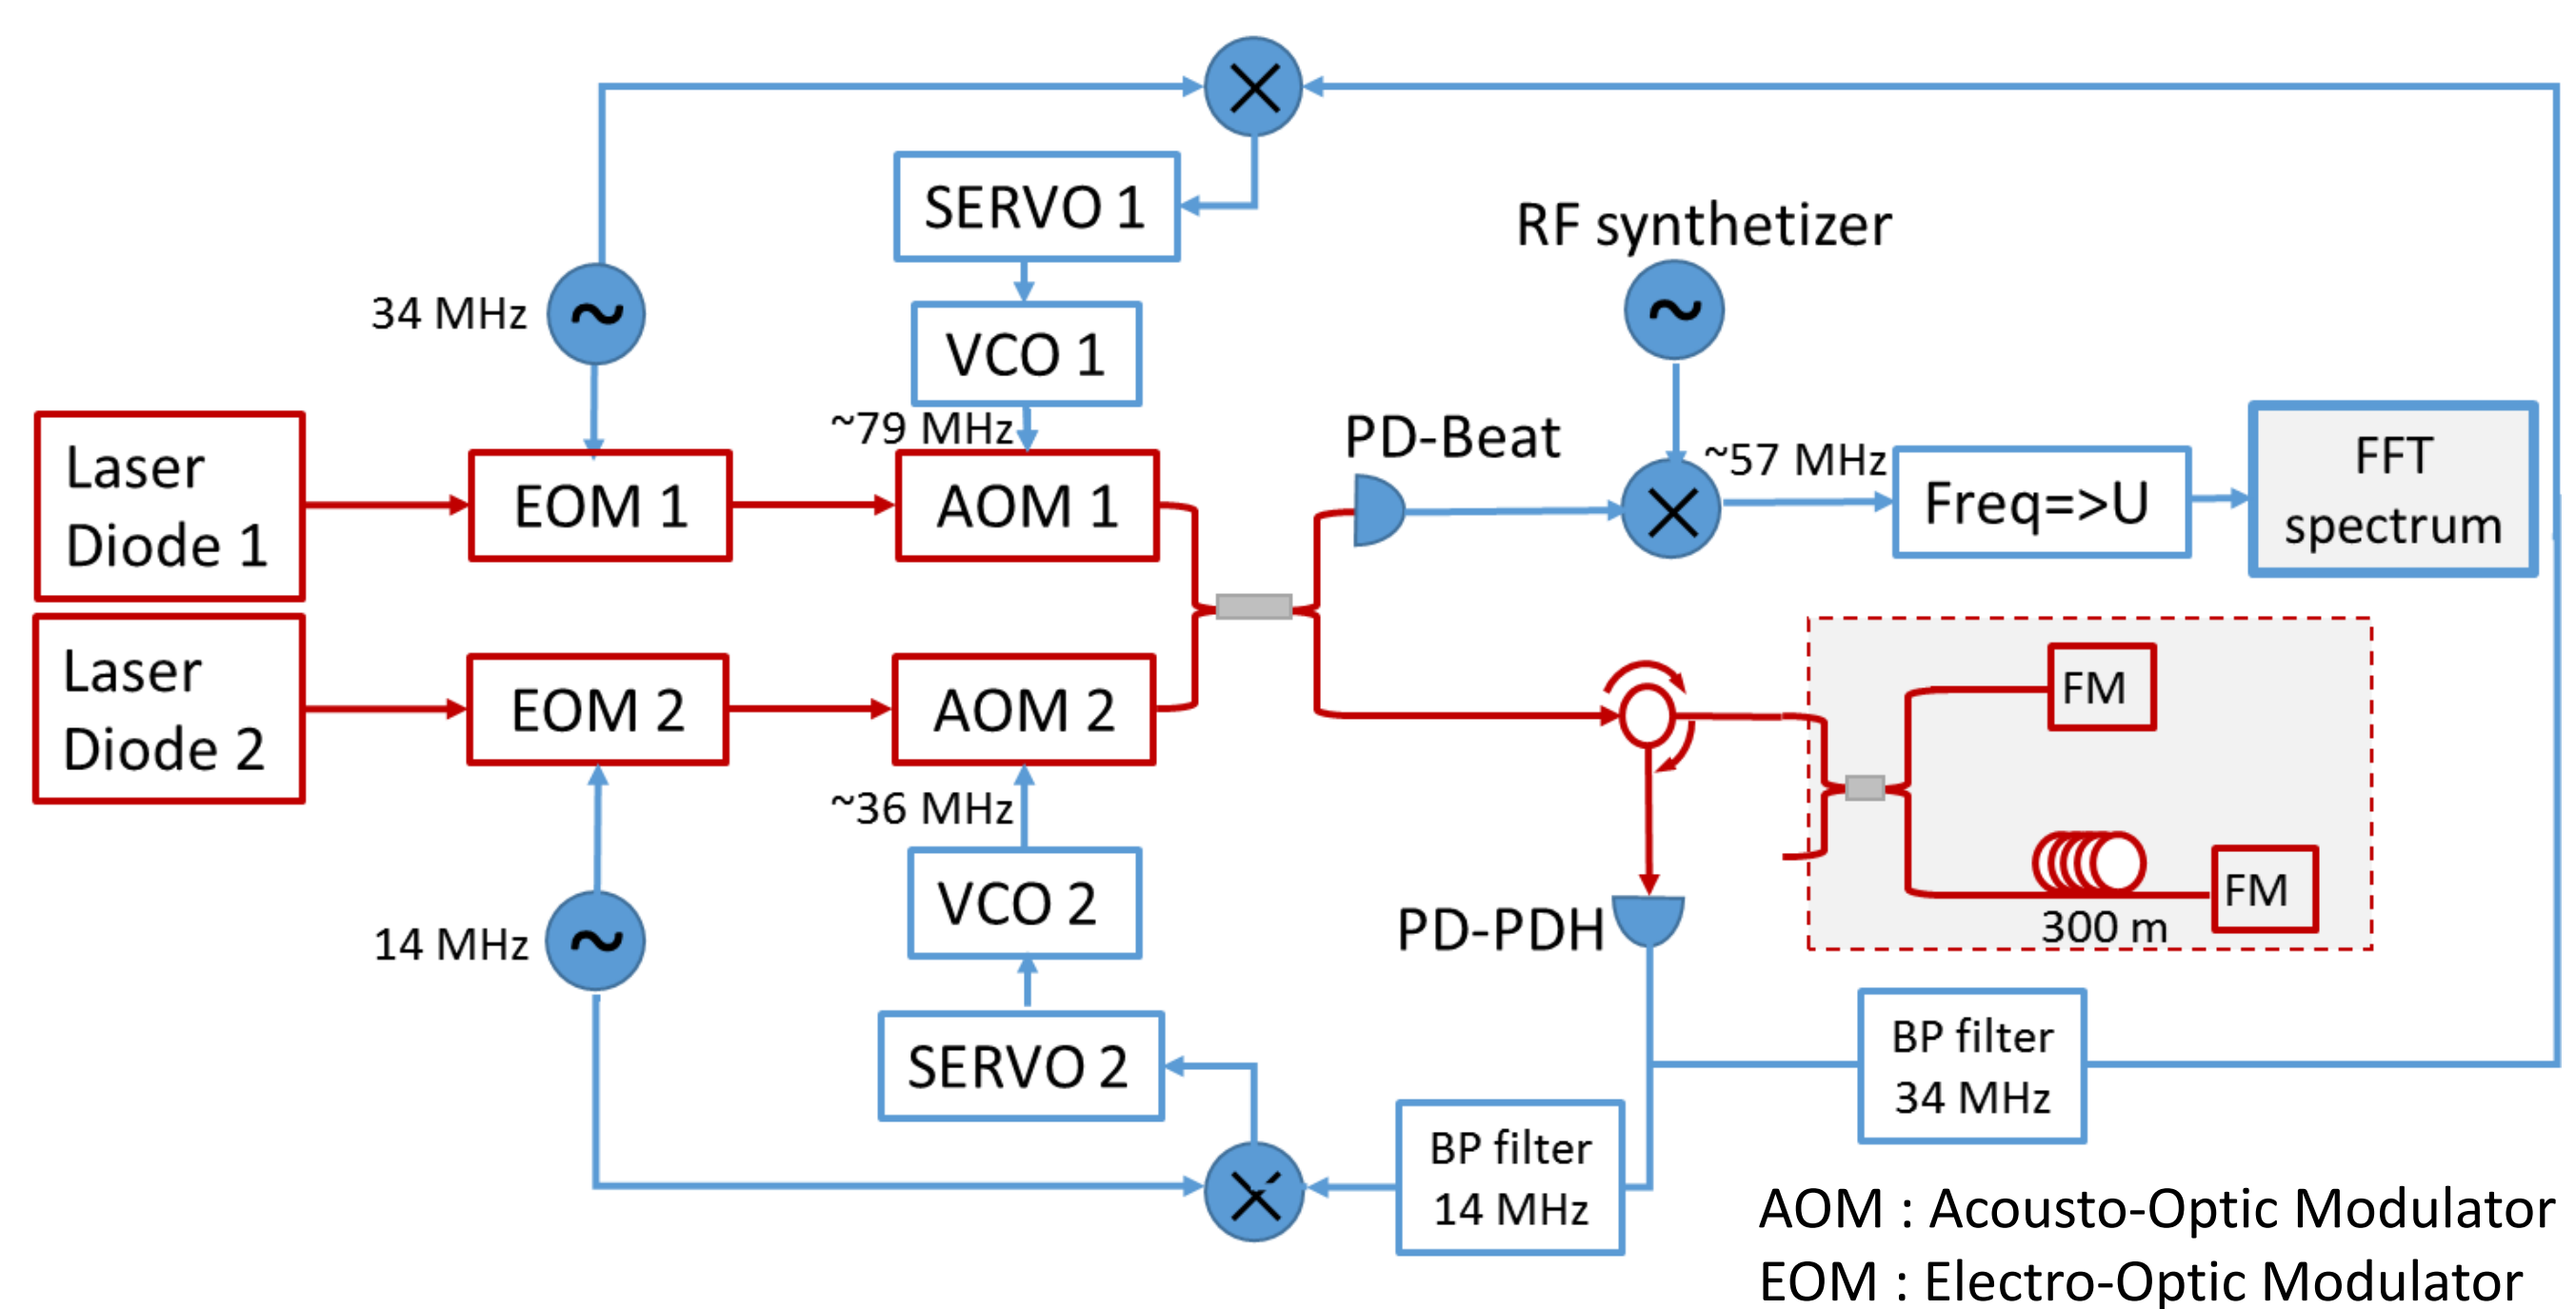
SERVO 1

RF synthetizer

34 MHz

VCO 1

~79 MHz

PD-Beat

~57 MHz

Laser Diode 1

EOM 1

AOM 1

Freq=>U

FFT spectrum

Laser Diode 2

EOM 2

AOM 2

FM

~36 MHz

VCO 2

FM

300 m

14 MHz

PD-PDH

BP filter 34 MHz

SERVO 2

BP filter 14 MHz

AOM : Acousto-Optic Modulator
EOM : Electro-Optic Modulator